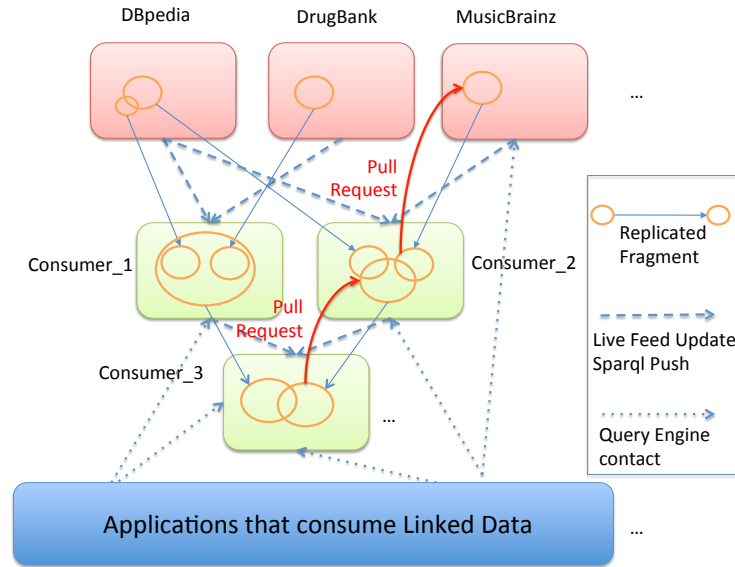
DBpedia

DrugBank

MusicBrainz

...

Pull Request

Consumer_1

Consumer_2

Pull Request

Consumer_3

...

Replicated Fragment

Live Feed Update Sparql Push

Query Engine contact

Applications that consume Linked Data

...